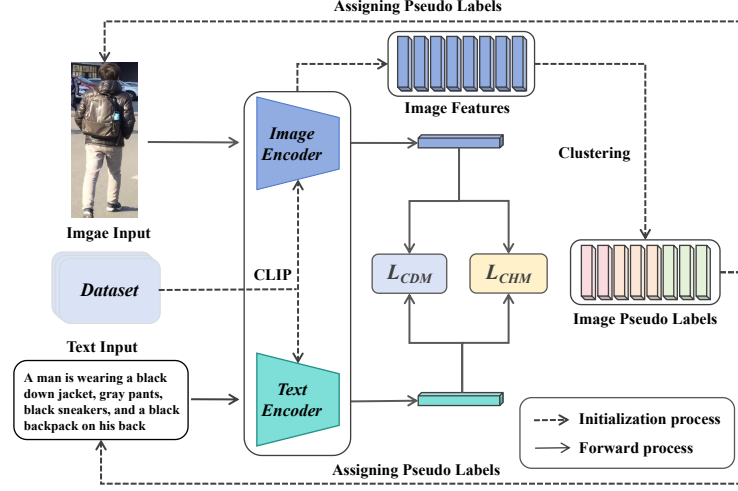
Assigning Pseudo Labels

Image Features

Imgae Input

Image Encoder

Clustering

Dataset

CLIP

$L_{CDM}$

$L_{CHM}$

Image Pseudo Labels

Text Input

A man is wearing a black down jacket, gray pants, black sneakers, and a black backpack on his back

Text Encoder

Initialization process

Forward process

Assigning Pseudo Labels